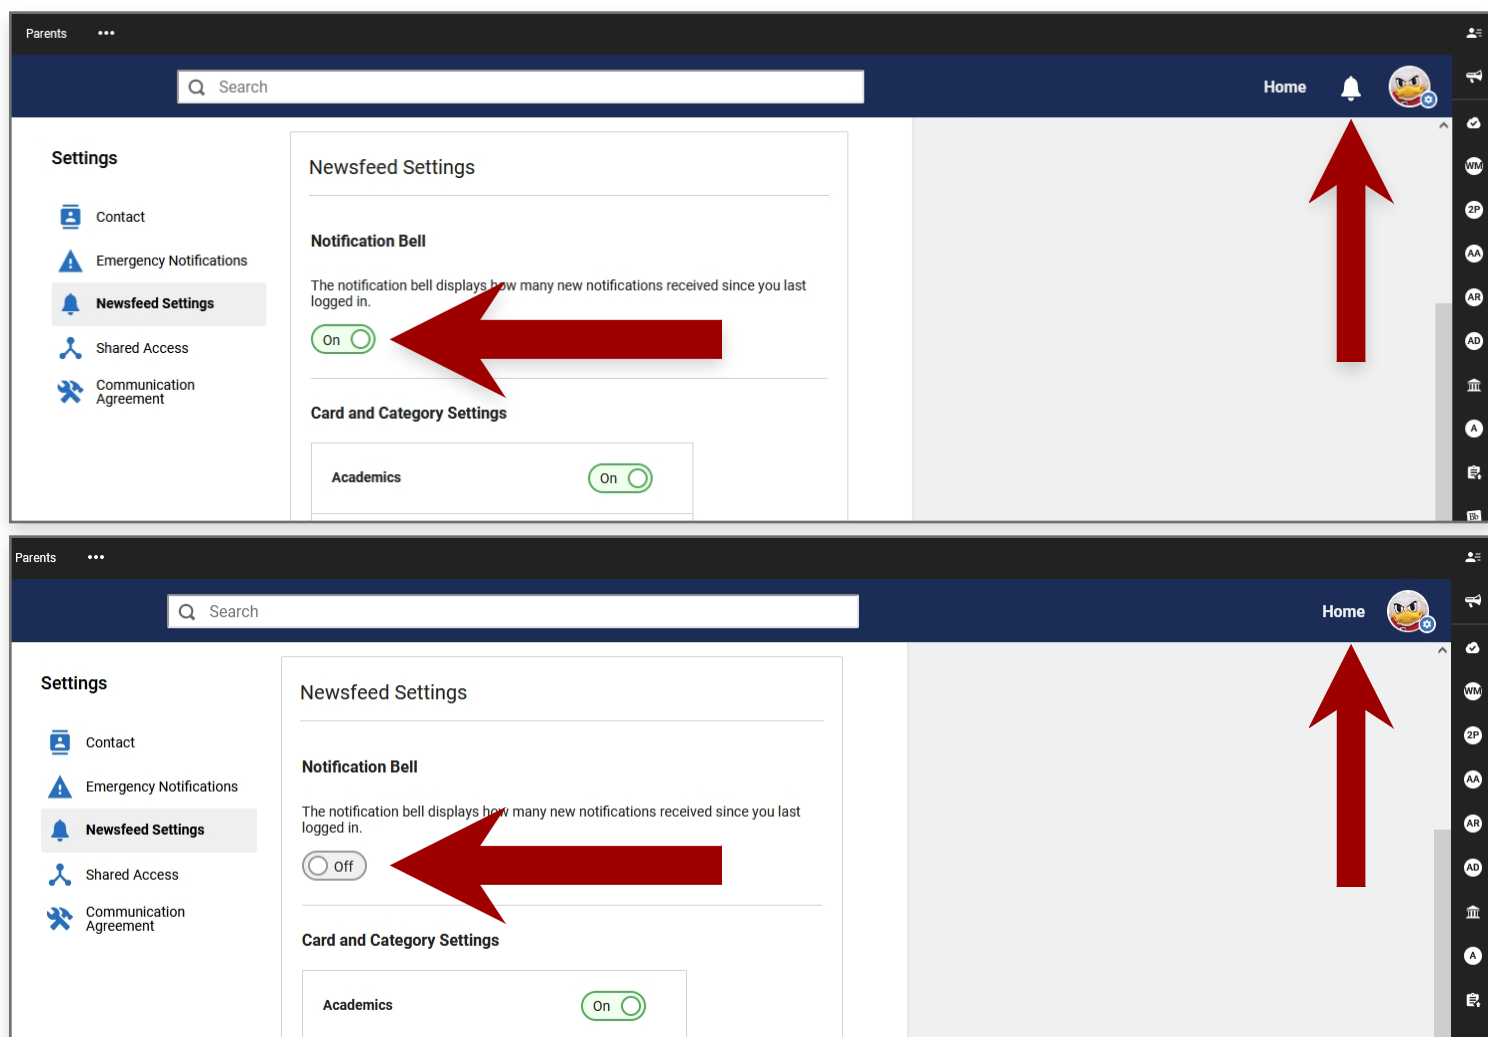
Parents •••

Search

Home

Settings

Contact

Emergency Notifications

Newsfeed Settings

Shared Access

Communication Agreement

Newsfeed Settings

Notification Bell

The notification bell displays how many new notifications received since you last logged in.

On

Card and Category Settings

Academics

On

WM

2P

AA

AR

AD

A

Parents •••

Search

Home

Settings

Contact

Emergency Notifications

Newsfeed Settings

Shared Access

Communication Agreement

Newsfeed Settings

Notification Bell

The notification bell displays how many new notifications received since you last logged in.

Off

Card and Category Settings

Academics

On

WM

2P

AA

AR

AD

A